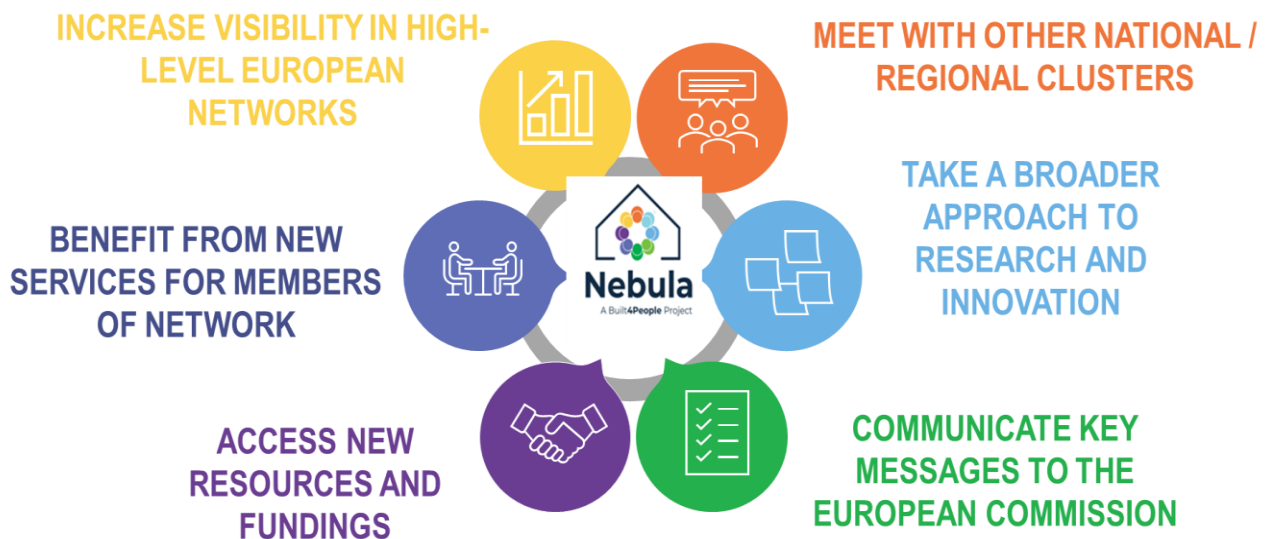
INCREASE VISIBILITY IN HIGH-LEVEL EUROPEAN NETWORKS

MEET WITH OTHER NATIONAL / REGIONAL CLUSTERS

BENEFIT FROM NEW SERVICES FOR MEMBERS OF NETWORK

Nebula
A Built4People Project

TAKE A BROADER APPROACH TO RESEARCH AND INNOVATION

ACCESS NEW RESOURCES AND FUNDINGS

COMMUNICATE KEY MESSAGES TO THE EUROPEAN COMMISSION